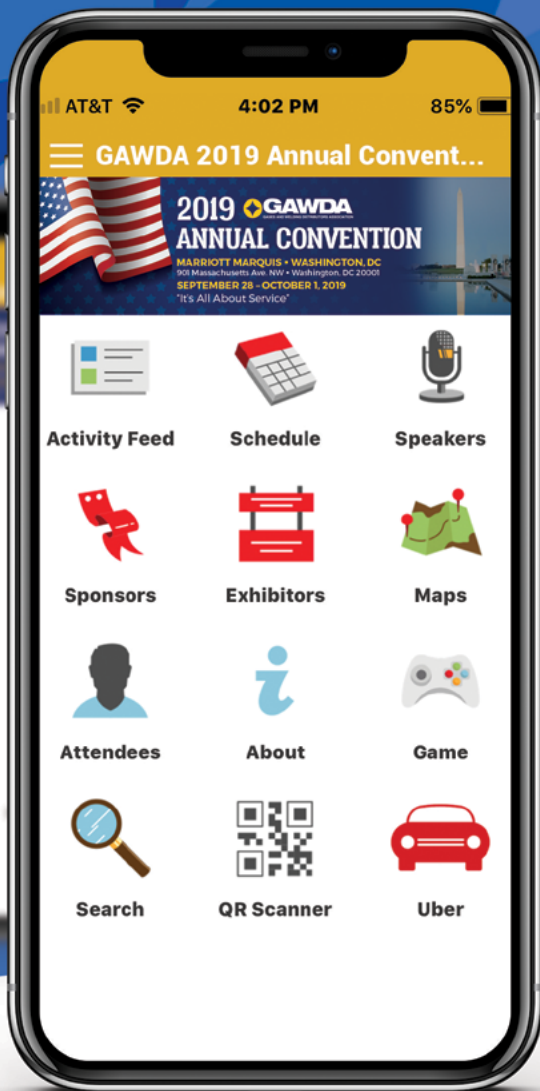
AT&T 4:02 PM 85%

GAWDA 2019 Annual Convent...

2019 GAWDA
GASES AND WELDING DISTRIBUTORS ASSOCIATION
ANNUAL CONVENTION
MARRIOTT MARQUIS • WASHINGTON, DC
901 Massachusetts Ave. NW • Washington, DC 20001
SEPTEMBER 28 – OCTOBER 1, 2019
"It's All About Service"

Activity Feed
Schedule
Speakers
Sponsors
Exhibitors
Maps
Attendees
About
Game
Search
QR Scanner
Uber